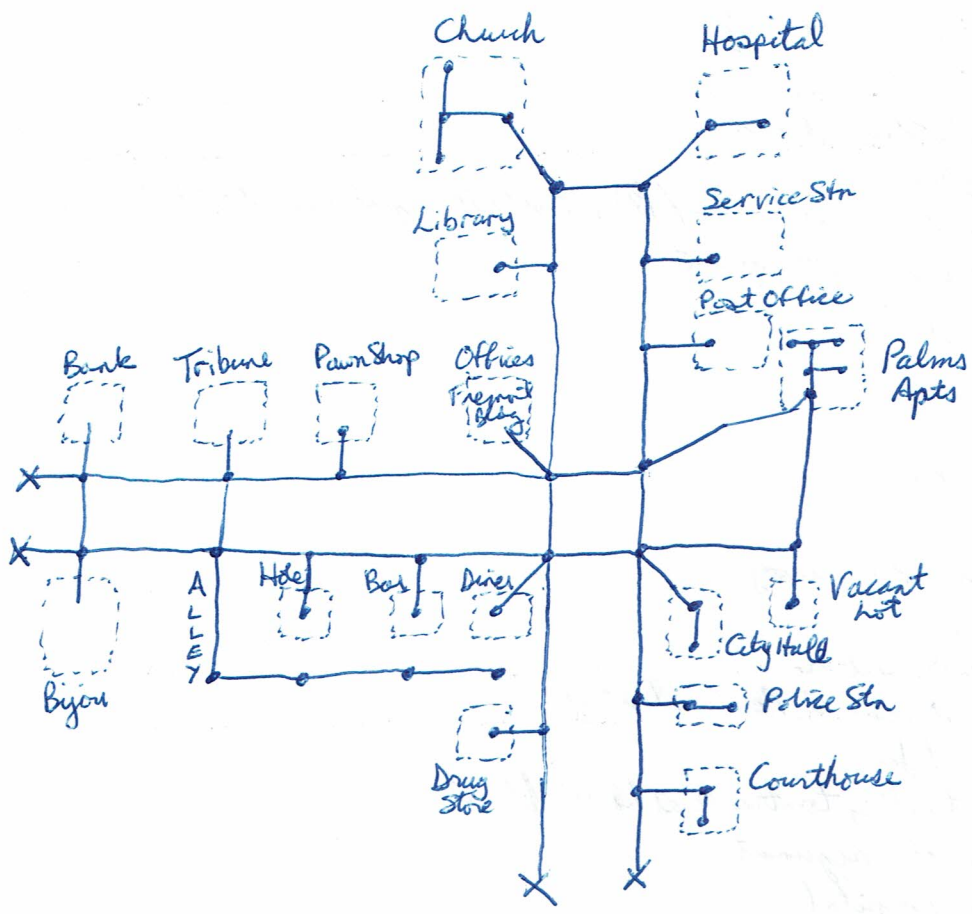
Church

Hospital

Service Stn

Library

Post Office

Palms Apts

Bank

Tribune

PawnShop

Offices

Fremont Bldg

X

X

A
L
L
E
Y

Hotel

Bar

Diner

Vacant Lot

City Hall

Bijou

Police Stn

Drug Store

Courthouse

X

X